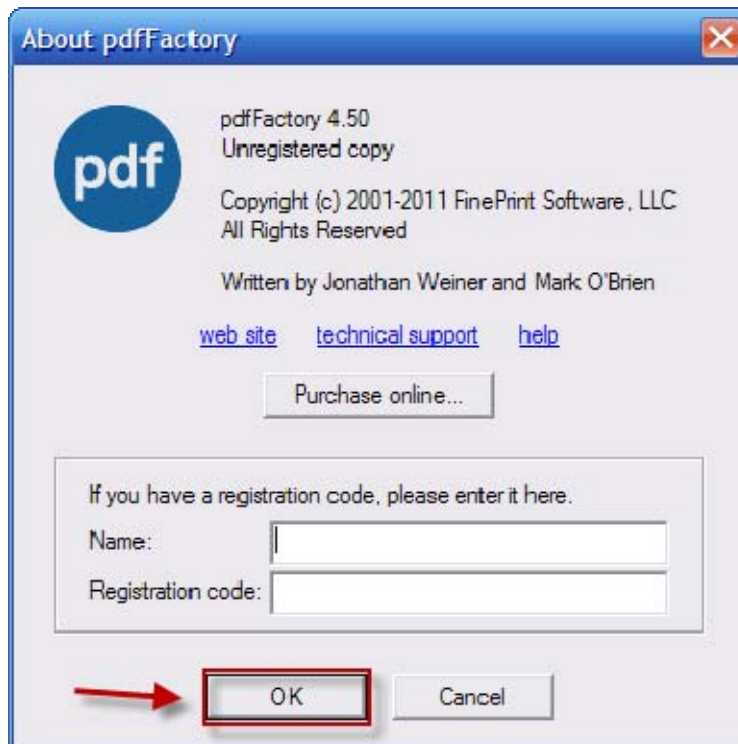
About pdfFactory

pdf

pdfFactory 4.50
Unregistered copy

Copyright (c) 2001-2011 FinePrint Software, LLC
All Rights Reserved

Written by Jonathan Weiner and Mark O'Brien

web site technical support help

Purchase online...

If you have a registration code, please enter it here.
Name:
Registration code:

OK Cancel